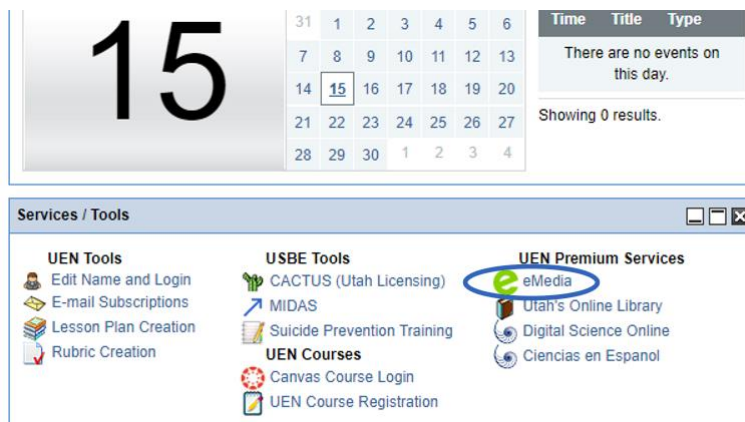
15

| 31 | 1 | 2 | 3 | 4 | 5 | 6 |
|---|---|---|---|---|---|---|
| 7 | 8 | 9 | 10 | 11 | 12 | 13 |
| 14 | 15 | 16 | 17 | 18 | 19 | 20 |
| 21 | 22 | 23 | 24 | 25 | 26 | 27 |
| 28 | 29 | 30 | 1 | 2 | 3 | 4 |

| Time | Title | Type |
|---|---|---|
| There are no events on this day. | | |

Showing 0 results.

Services / Tools

UEN Tools
Edit Name and Login
E-mail Subscriptions
Lesson Plan Creation
Rubric Creation

USBE Tools
CACTUS (Utah Licensing)
MIDAS
Suicide Prevention Training

UEN Courses
Canvas Course Login
UEN Course Registration

UEN Premium Services
eMedia
Utah's Online Library
Digital Science Online
Ciencias en Espanol